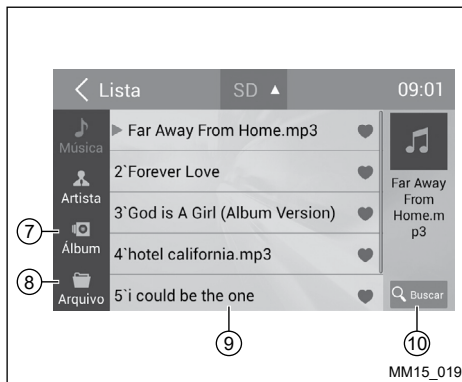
Lista SD ▲ 09:01

Música
Artista
Álbum
Arquivo

Far Away From Home.mp3
2`Forever Love
3`God is A Girl (Album Version)
4`hotel california.mp3
5`i could be the one

Far Away From Home.mp3

Buscar

7
8
9
10

MM15_019